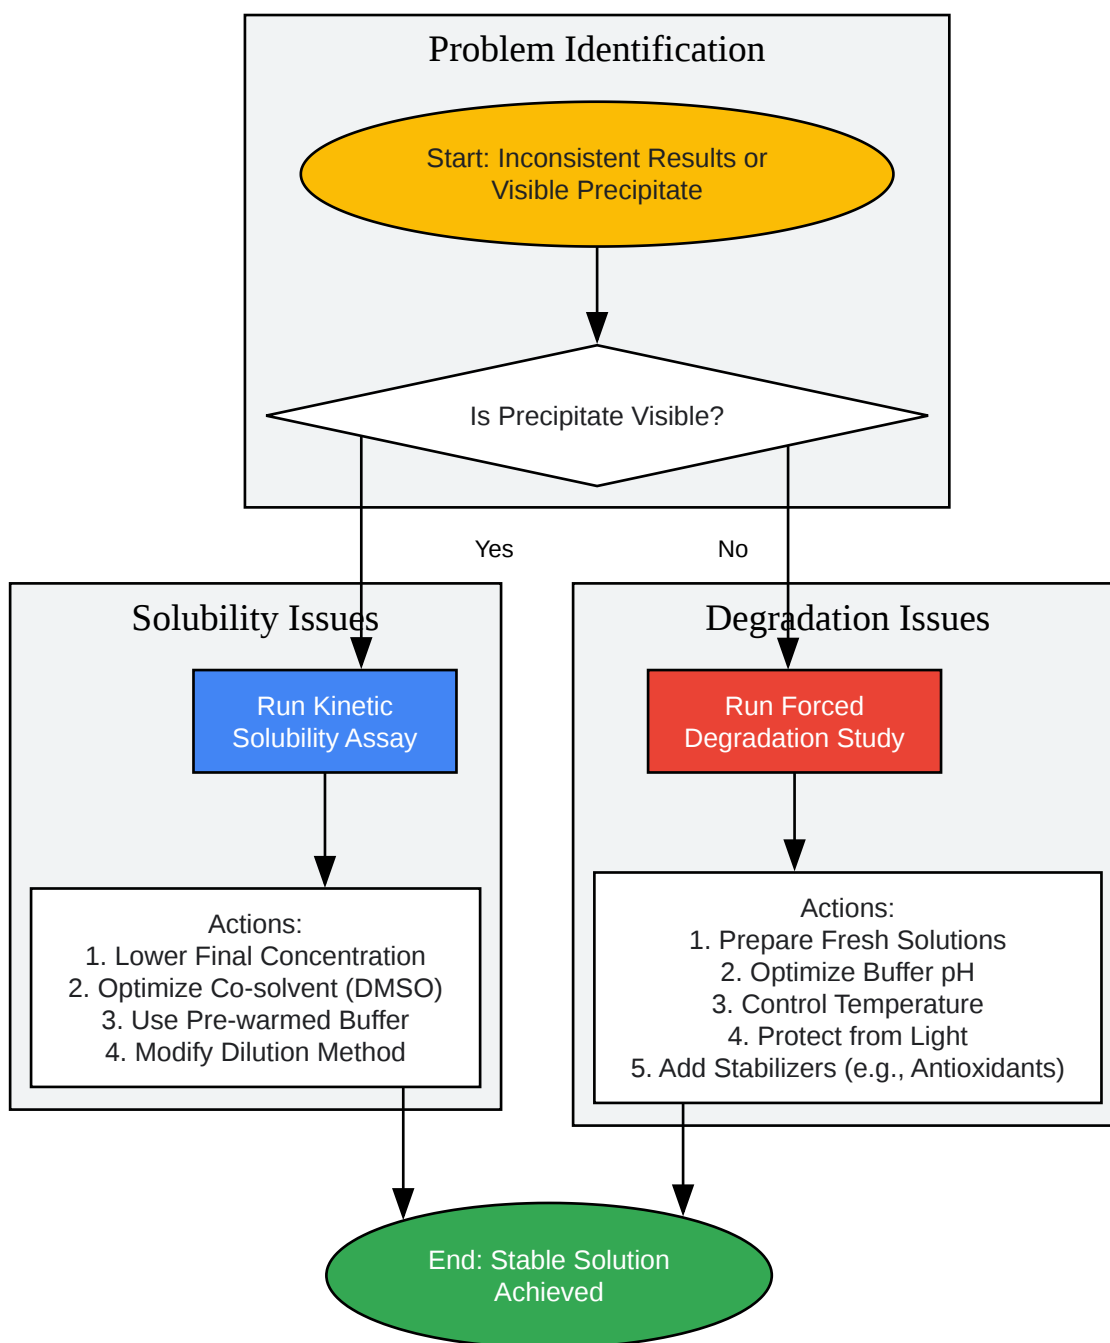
Problem Identification

Start: Inconsistent Results or Visible Precipitate

Is Precipitate Visible?

Yes

No

Solubility Issues

Run Kinetic Solubility Assay

Actions:
1. Lower Final Concentration
2. Optimize Co-solvent (DMSO)
3. Use Pre-warmed Buffer
4. Modify Dilution Method

Degradation Issues

Run Forced Degradation Study

Actions:
1. Prepare Fresh Solutions
2. Optimize Buffer pH
3. Control Temperature
4. Protect from Light
5. Add Stabilizers (e.g., Antioxidants)

End: Stable Solution Achieved